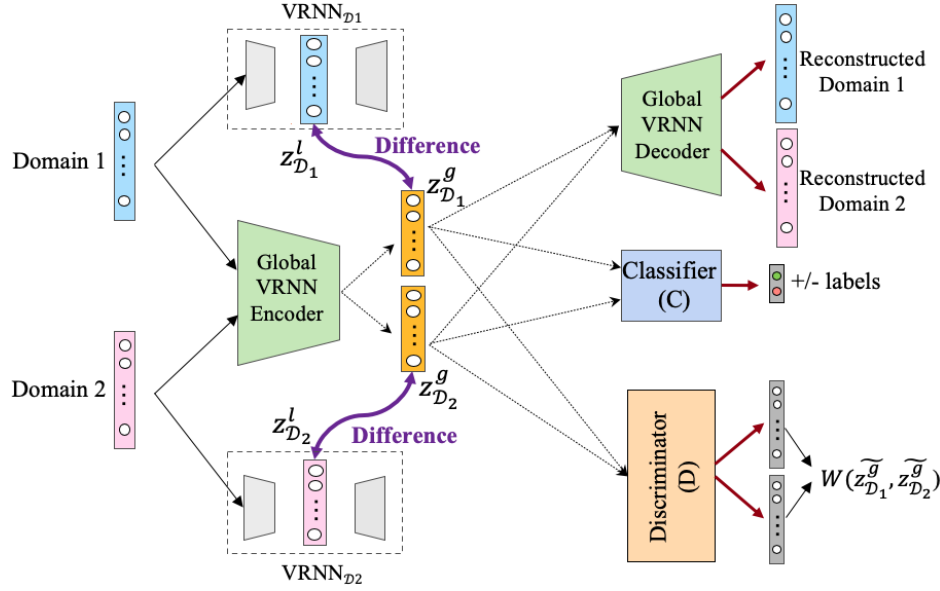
$VRNN_{\mathcal{D}1}$

Domain 1

$z^l_{\mathcal{D}_1}$

Difference

$z^g_{\mathcal{D}_1}$

Global VRNN Encoder

Domain 2

$z^g_{\mathcal{D}_2}$

$z^l_{\mathcal{D}_2}$

Difference

$VRNN_{\mathcal{D}2}$

Global VRNN Decoder

Reconstructed Domain 1

Reconstructed Domain 2

Classifier (C)

+/- labels

Discriminator (D)

$W(\widetilde{z^g_{\mathcal{D}_1}}, \widetilde{z^g_{\mathcal{D}_2}})$